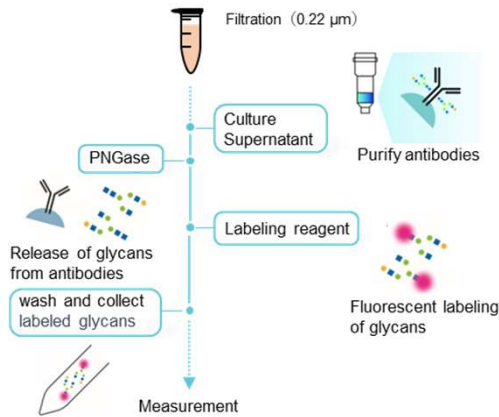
Filtration（0.22 μm）

Culture Supernatant

Purify antibodies

PNGase

Release of glycans from antibodies

Labeling reagent

Fluorescent labeling of glycans

wash and collect labeled glycans

Measurement